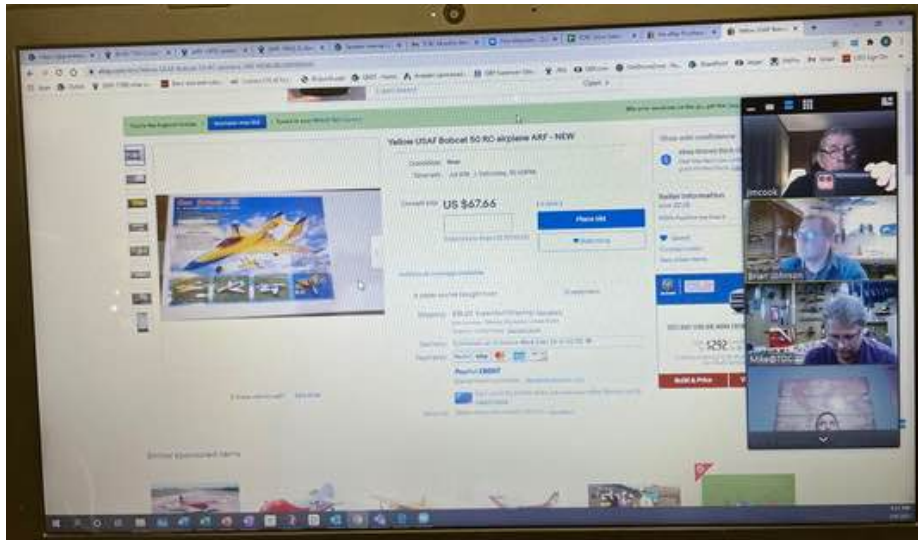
Yellow USAF Bobcat 50 RC airplane ARF - NEW

Condition: New

Current bid: US $67.66

Place bid

Add to Watchlist

Shipping:

Delivery:

Payments:

PayPal CREDIT

Seller information

Similar sponsored items

jimcook

Brian Johnson

Mike@TDC

$252